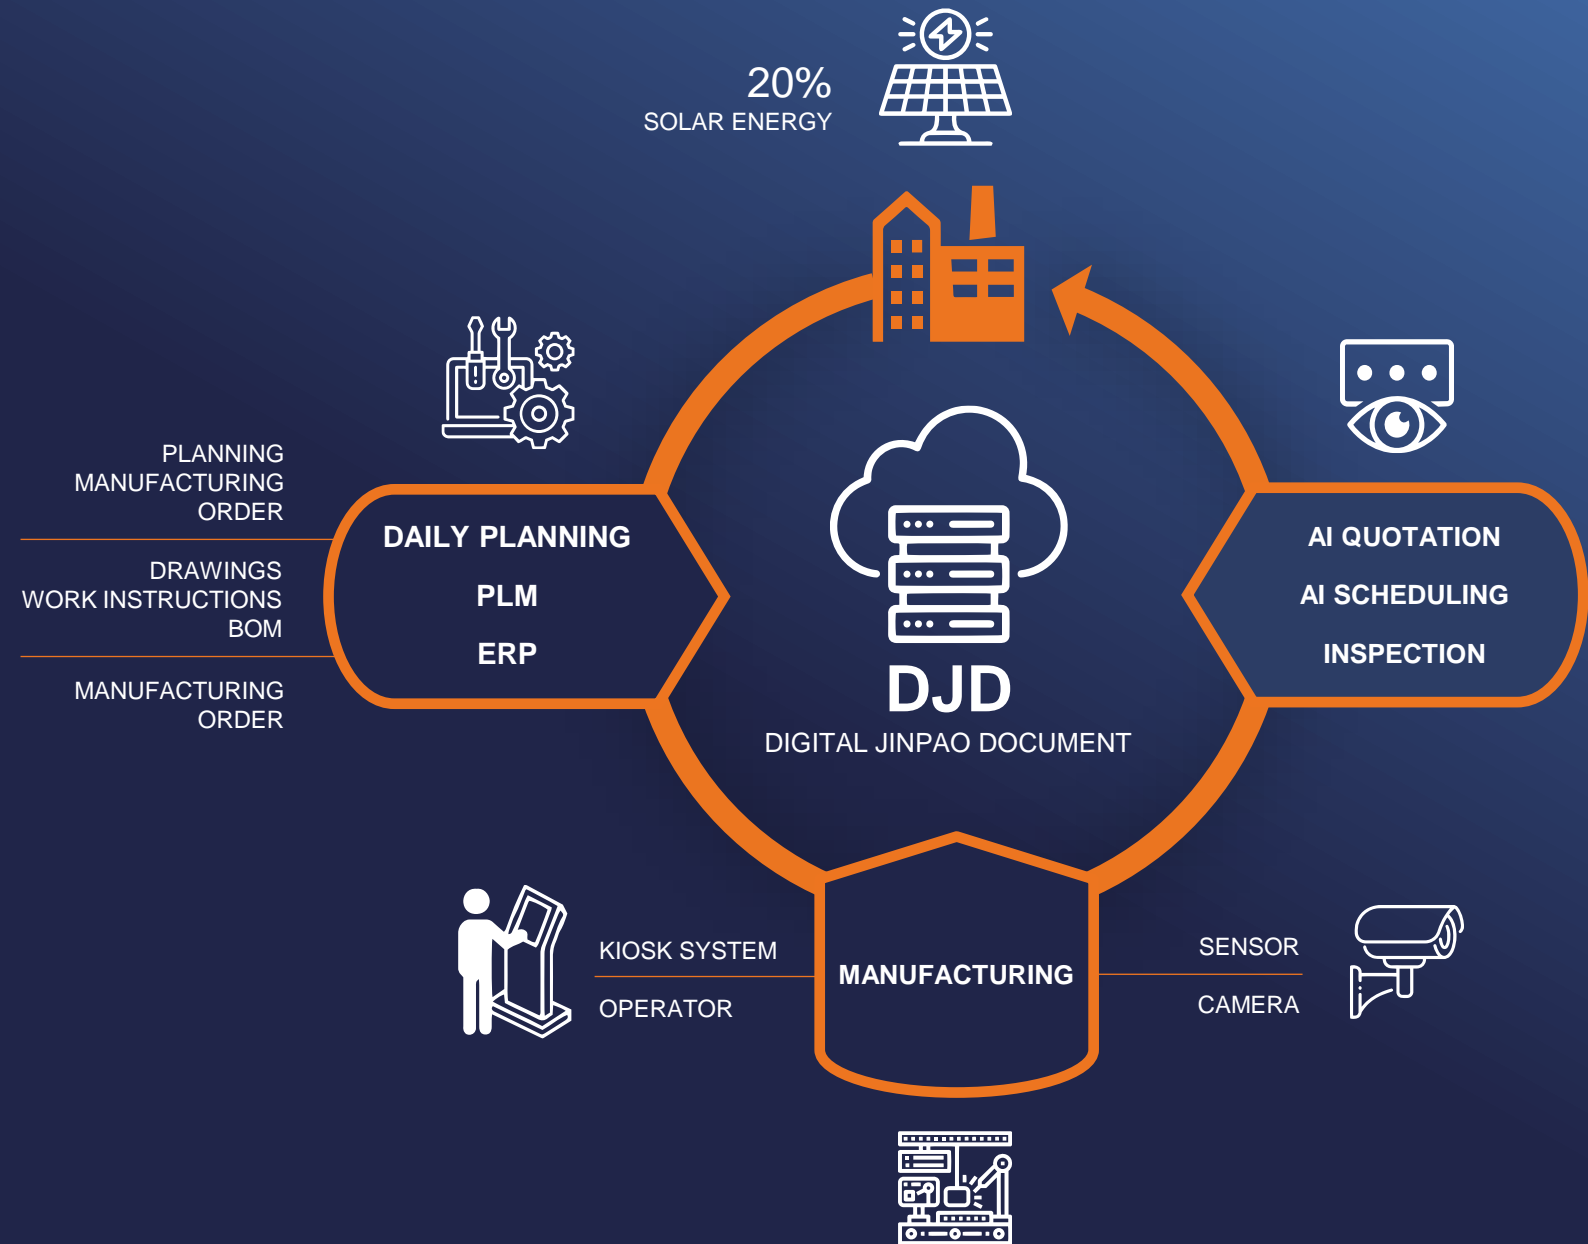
20%
SOLAR ENERGY

PLANNING
MANUFACTURING
ORDER

DRAWINGS
WORK INSTRUCTIONS
BOM

MANUFACTURING
ORDER

DAILY PLANNING

PLM

ERP

DJD
DIGITAL JINPAO DOCUMENT

AI QUOTATION

AI SCHEDULING

INSPECTION

KIOSK SYSTEM

OPERATOR

MANUFACTURING

SENSOR

CAMERA